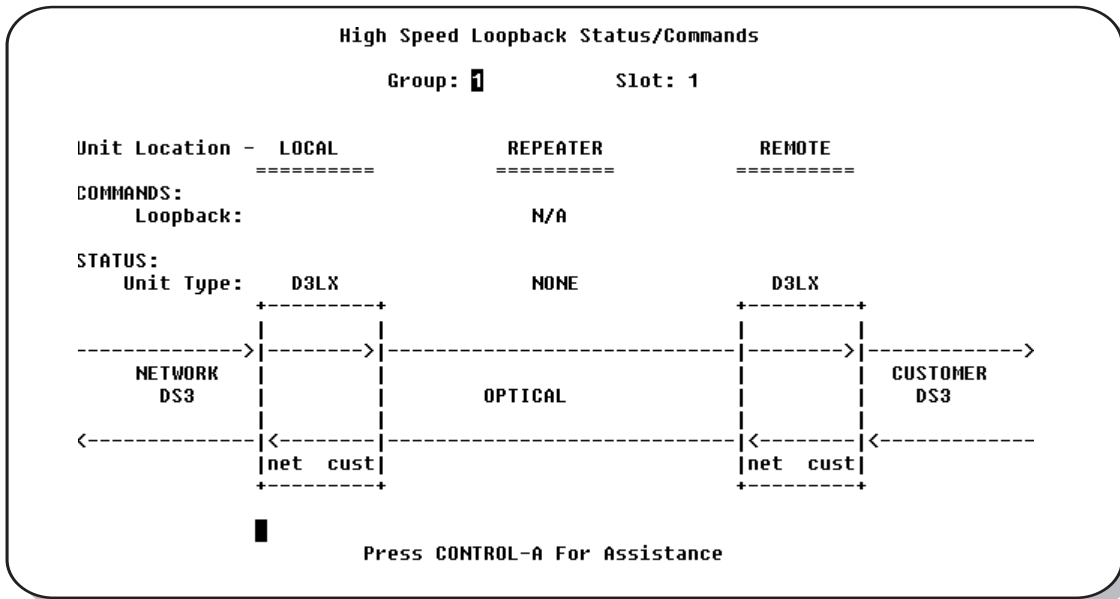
High Speed Loopback Status/Commands

Group: 1 Slot: 1

Unit Location - LOCAL REPEATER REMOTE

========== ========== ==========

COMMANDS:

Loopback: N/A

STATUS:

Unit Type: D3LX NONE D3LX

NETWORK DS3

OPTICAL

CUSTOMER DS3

net cust

net cust

Press CONTROL-A For Assistance